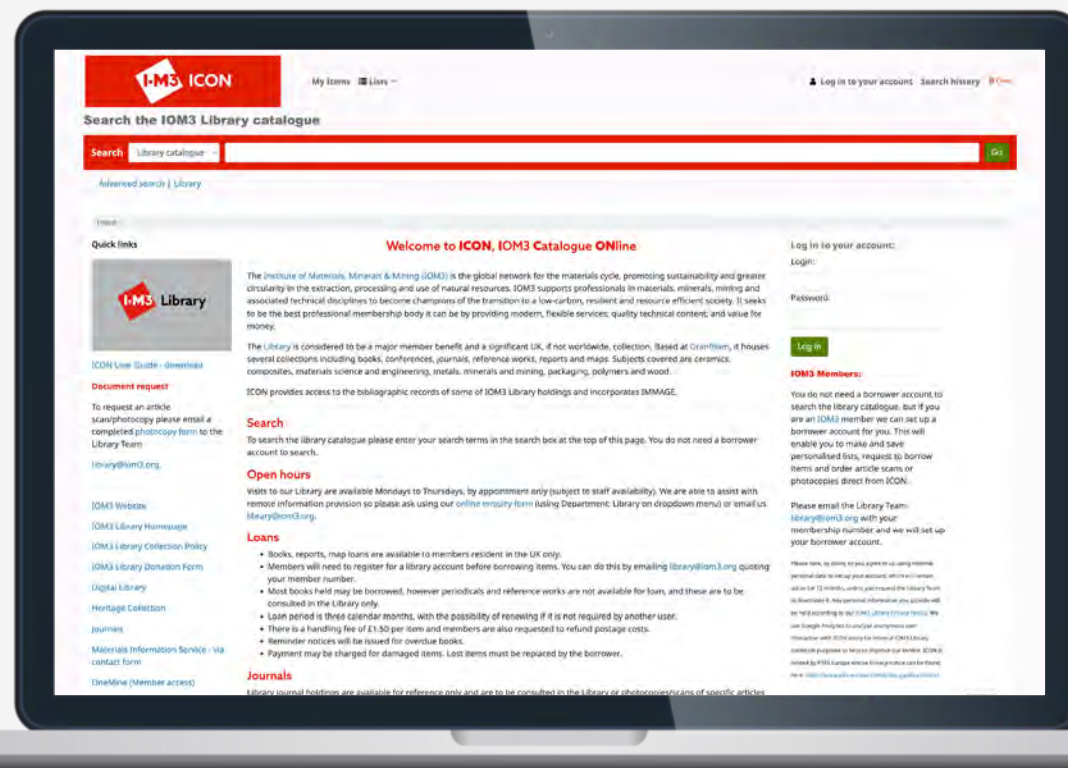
I·M3 ICON

My items ☰ Lists

Log in to your account  Search history  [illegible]

Search the IOM3 Library catalogue

Search  Library catalogue  Go

Advanced search | Library

Home

Quick links

I·M3 Library

ICON User Guide - download

Document request

To request an article scan/photocopy please email a completed photocopy form to the Library Team

library@iom3.org.

IOM3 Website

IOM3 Library Homepage

IOM3 Library Collection Policy

IOM3 Library Donation Form

Digital Library

Heritage Collection

Journals

Materials Information Service - via contact form

OneMine (Member access)

Welcome to ICON, IOM3 Catalogue ONline

The Institute of Materials, Minerals & Mining (IOM3) is the global network for the materials cycle, promoting sustainability and greater circularity in the extraction, processing and use of natural resources. IOM3 supports professionals in materials, minerals, mining and associated technical disciplines to become champions of the transition to a low-carbon, resilient and resource efficient society. It seeks to be the best professional membership body it can be by providing modern, flexible services; quality technical content; and value for money.

The Library is considered to be a major member benefit and a significant UK, if not worldwide, collection. Based at Grantham, it houses several collections including books, conferences, journals, reference works, reports and maps. Subjects covered are ceramics, composites, materials science and engineering, metals, minerals and mining, packaging, polymers and wood.

ICON provides access to the bibliographic records of some of IOM3 Library holdings and incorporates IMMAGE.

Search

To search the library catalogue please enter your search terms in the search box at the top of this page. You do not need a borrower account to search.

Open hours

Visits to our Library are available Mondays to Thursdays, by appointment only (subject to staff availability). We are able to assist with remote information provision so please ask using our online enquiry form (using Department: Library on dropdown menu) or email us library@iom3.org.

Loans

• Books, reports, map loans are available to members resident in the UK only.
• Members will need to register for a library account before borrowing items. You can do this by emailing library@iom3.org quoting your member number.
• Most books held may be borrowed, however periodicals and reference works are not available for loan, and these are to be consulted in the Library only.
• Loan period is three calendar months, with the possibility of renewing if it is not required by another user.
• There is a handling fee of £1.50 per item and members are also requested to refund postage costs.
• Reminder notices will be issued for overdue books.
• Payment may be charged for damaged items. Lost items must be replaced by the borrower.

Journals

Library journal holdings are available for reference only and are to be consulted in the Library or photocopies/scans of specific articles

Log in to your account:

Login:

Password:

Log in

IOM3 Members:

You do not need a borrower account to search the library catalogue, but if you are an IOM3 member we can set up a borrower account for you. This will enable you to make and save personalised lists, request to borrow items and order article scans or photocopies direct from ICON.

Please email the Library Team: library@iom3.org with your membership number and we will set up your borrower account.

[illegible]